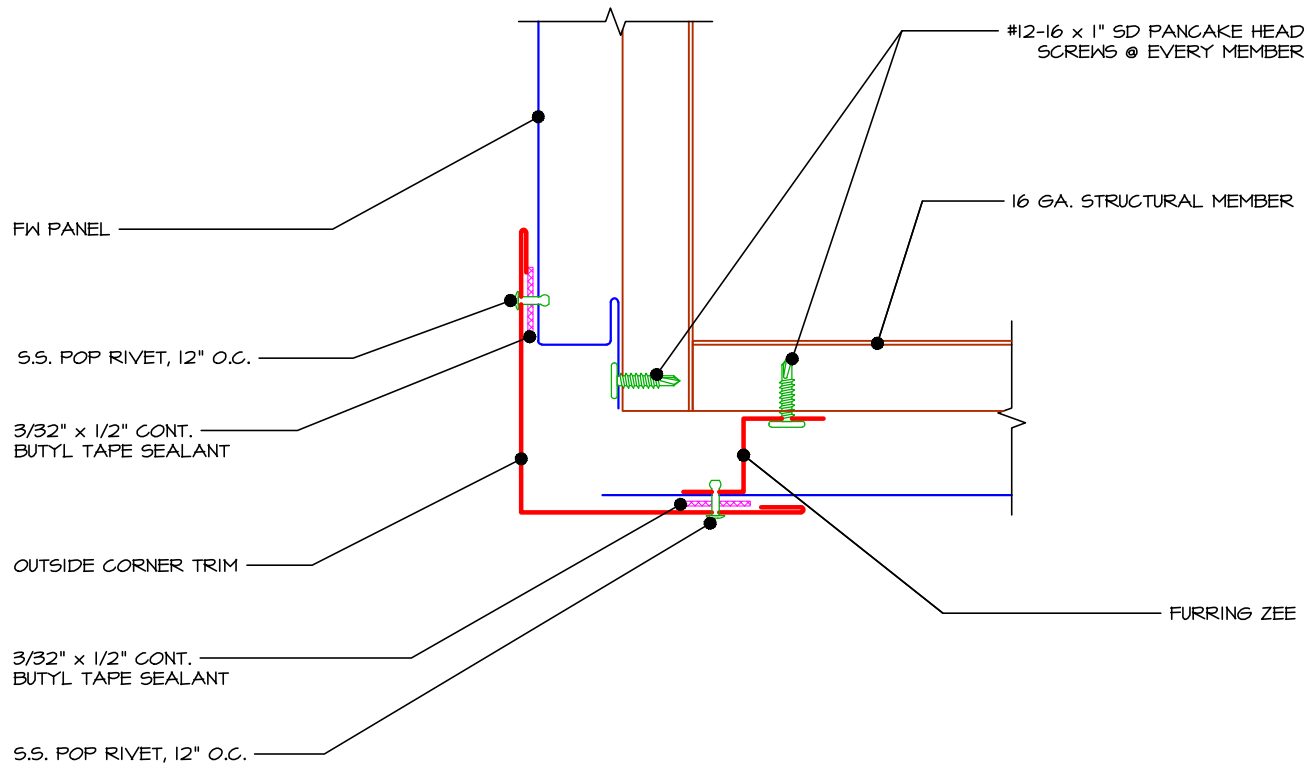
#12-16 x 1" SD PANCAKE HEAD SCREWS @ EVERY MEMBER

FW PANEL

16 GA. STRUCTURAL MEMBER

S.S. POP RIVET, 12" O.C.

3/32" x 1/2" CONT. BUTYL TAPE SEALANT

OUTSIDE CORNER TRIM

FURRING ZEE

3/32" x 1/2" CONT. BUTYL TAPE SEALANT

S.S. POP RIVET, 12" O.C.